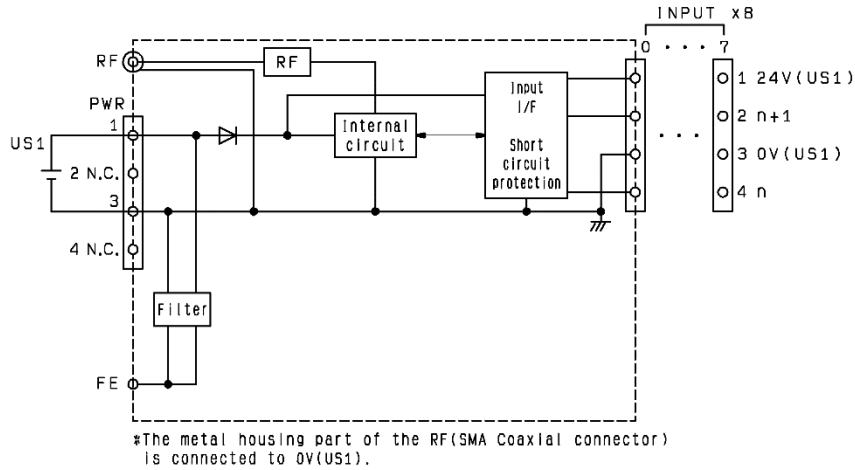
INPUT x8

0 . . . 7

RF

RF

PWR

1

US1

2 N.C.

3

4 N.C.

Internal circuit

Input I/F

Short circuit protection

. . .

1 24V(US1)

2 n+1

3 0V(US1)

4 n

Filter

FE

*The metal housing part of the RF(SMA Coaxial connector) is connected to 0V(US1).